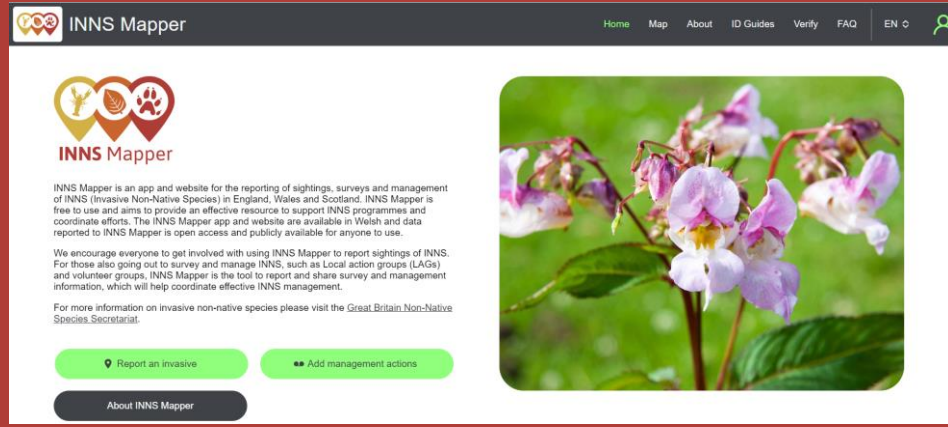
INNS Mapper

Home Map About ID Guides Verify FAQ EN

INNS Mapper

INNS Mapper is an app and website for the reporting of sightings, surveys and management of INNS (Invasive Non-Native Species) in England, Wales and Scotland. INNS Mapper is free to use and aims to provide an effective resource to support INNS programmes and coordinate efforts. The INNS Mapper app and website are available in Welsh and data reported to INNS Mapper is open access and publicly available for anyone to use.

We encourage everyone to get involved with using INNS Mapper to report sightings of INNS. For those also going out to survey and manage INNS, such as Local action groups (LAGs) and volunteer groups, INNS Mapper is the tool to report and share survey and management information, which will help coordinate effective INNS management.

For more information on invasive non-native species please visit the Great Britain Non-Native Species Secretariat.

Report an invasive

Add management actions

About INNS Mapper